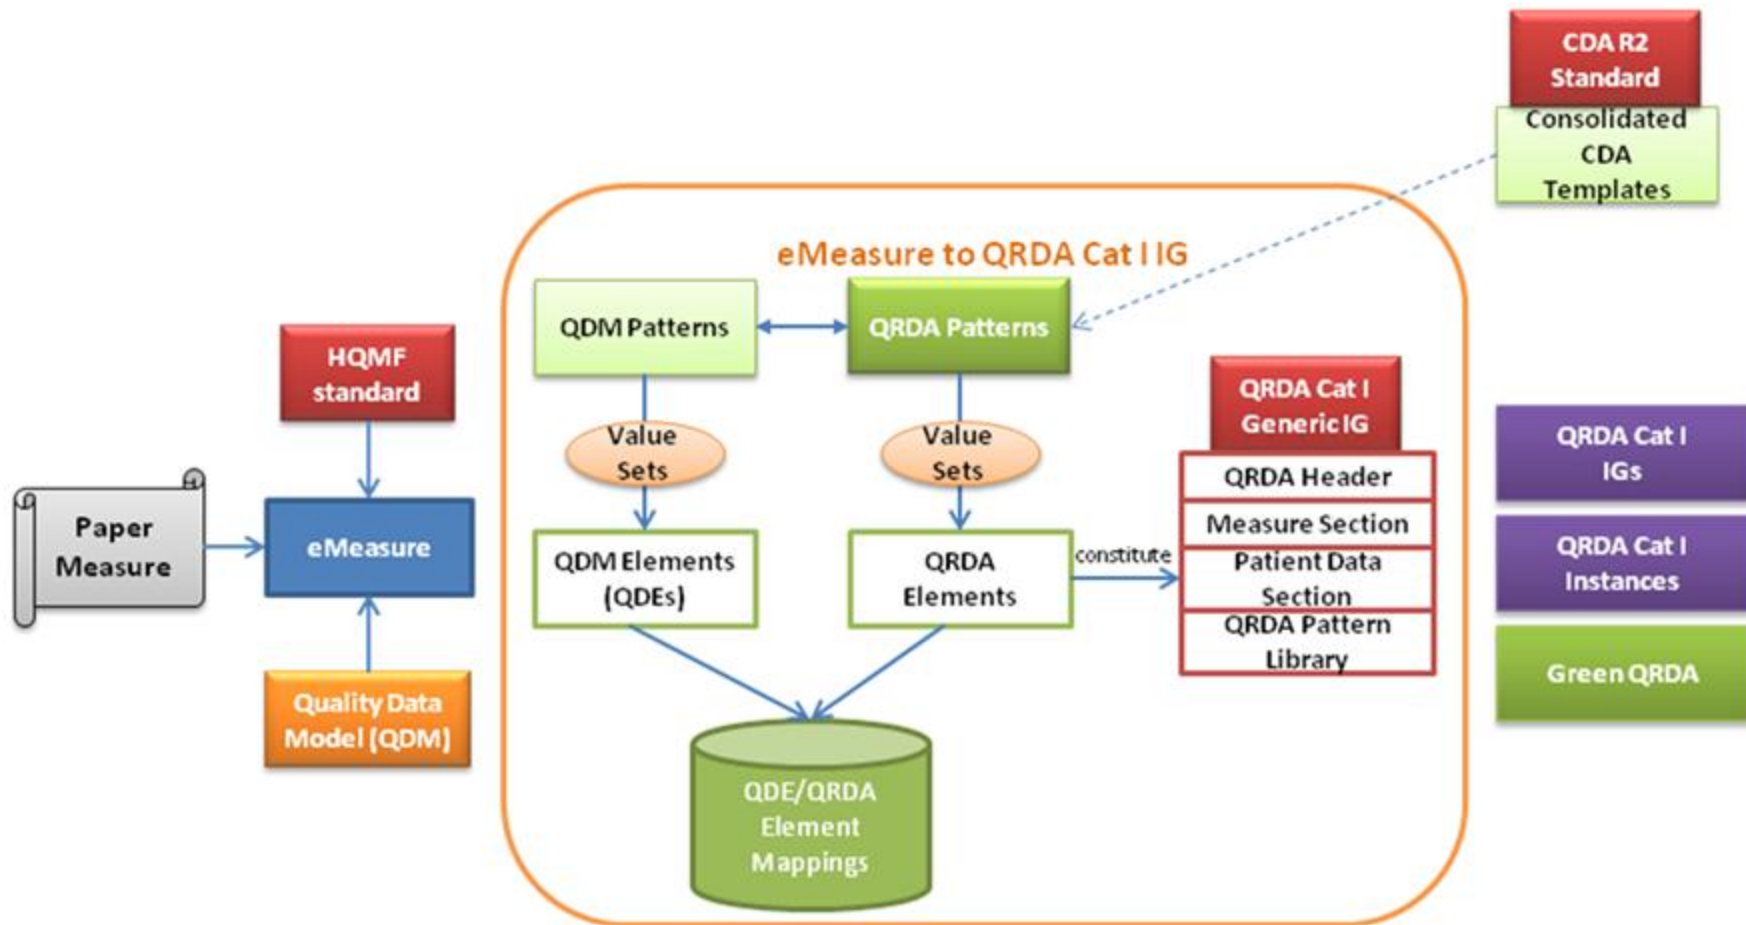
CDA R2 Standard

Consolidated CDA Templates

eMeasure to QRDA Cat I IG

QDM Patterns

QRDA Patterns

HQMF standard

Value Sets

Value Sets

QRDA Cat I Generic IG

QRDA Header

Measure Section

Patient Data Section

QRDA Pattern Library

QRDA Cat I IGs

QRDA Cat I Instances

Green QRDA

Paper Measure

eMeasure

QDM Elements (QDEs)

QRDA Elements

constitute

Quality Data Model (QDM)

QDE/QRDA Element Mappings